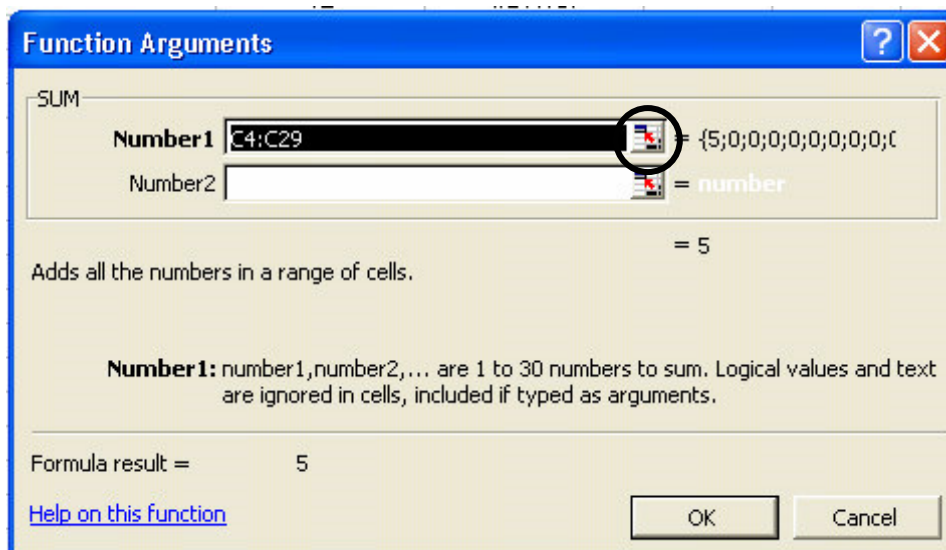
Function Arguments

SUM

Number1 C4:C29 = {5;0;0;0;0;0;0;0;0;0

Number2 = number

= 5

Adds all the numbers in a range of cells.

Number1: number1,number2,... are 1 to 30 numbers to sum. Logical values and text are ignored in cells, included if typed as arguments.

Formula result = 5

Help on this function

OK

Cancel